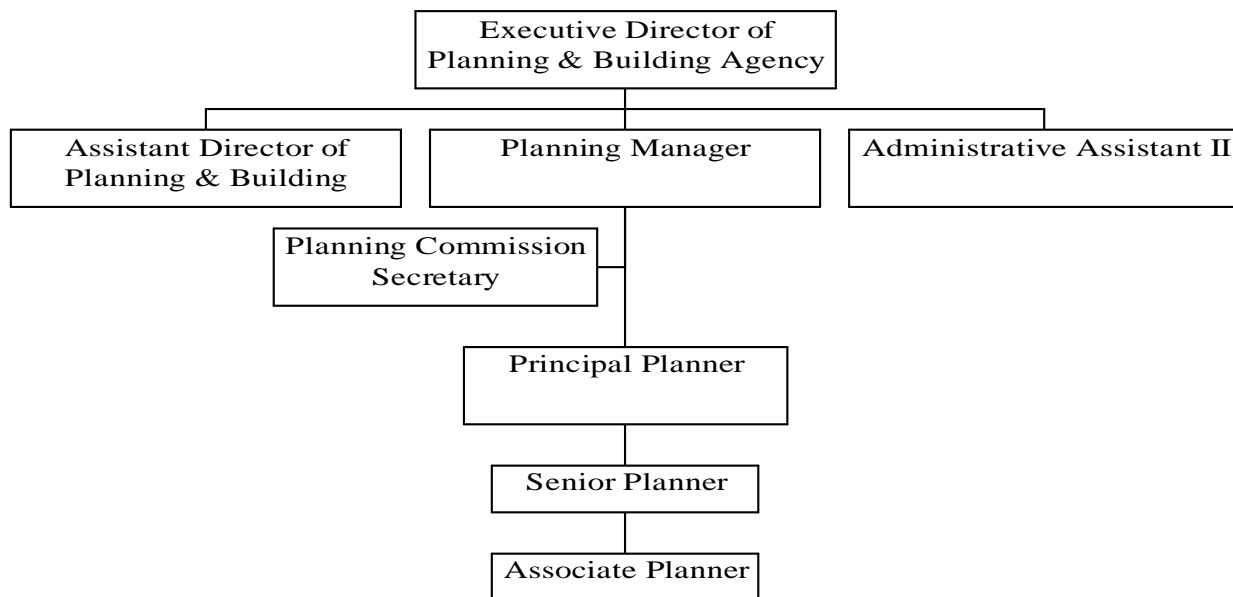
Executive Director of Planning & Building Agency

Assistant Director of Planning & Building

Planning Manager

Administrative Assistant II

Planning Commission Secretary

Principal Planner

Senior Planner

Associate Planner